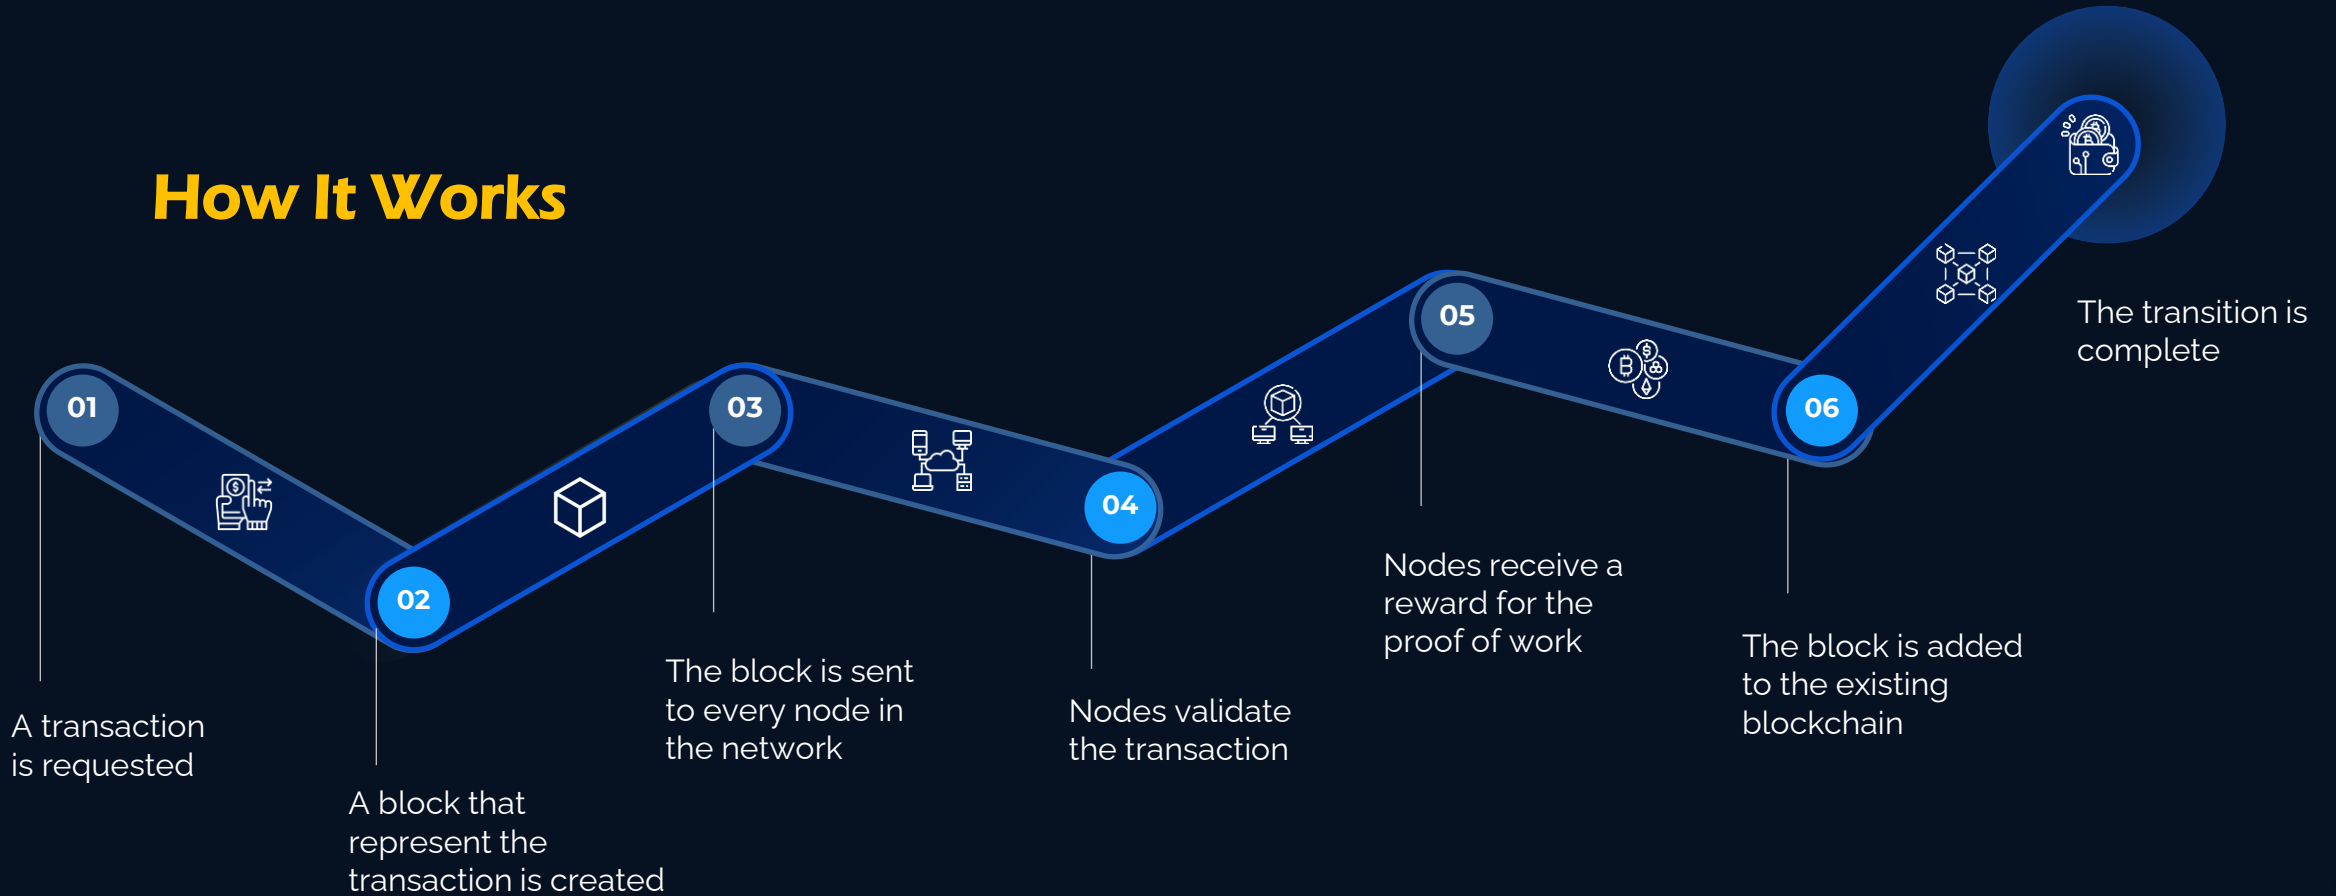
How It Works

01

A transaction is requested

02

A block that represent the transaction is created

03

The block is sent to every node in the network

04

Nodes validate the transaction

05

Nodes receive a reward for the proof of work

06

The block is added to the existing blockchain

The transition is complete